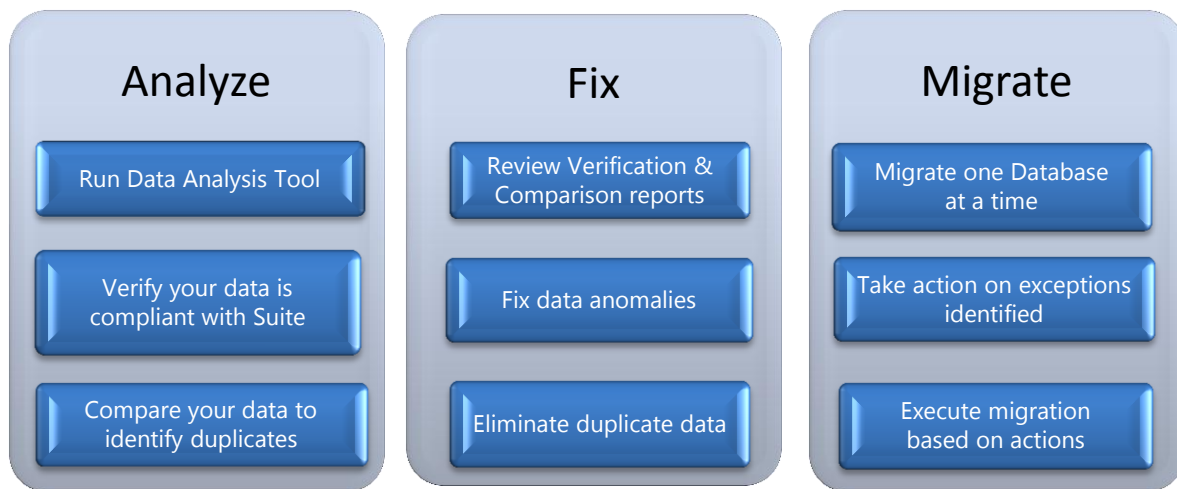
Analyze

Run Data Analysis Tool

Verify your data is compliant with Suite

Compare your data to identify duplicates

Fix

Review Verification & Comparison reports

Fix data anomalies

Eliminate duplicate data

Migrate

Migrate one Database at a time

Take action on exceptions identified

Execute migration based on actions